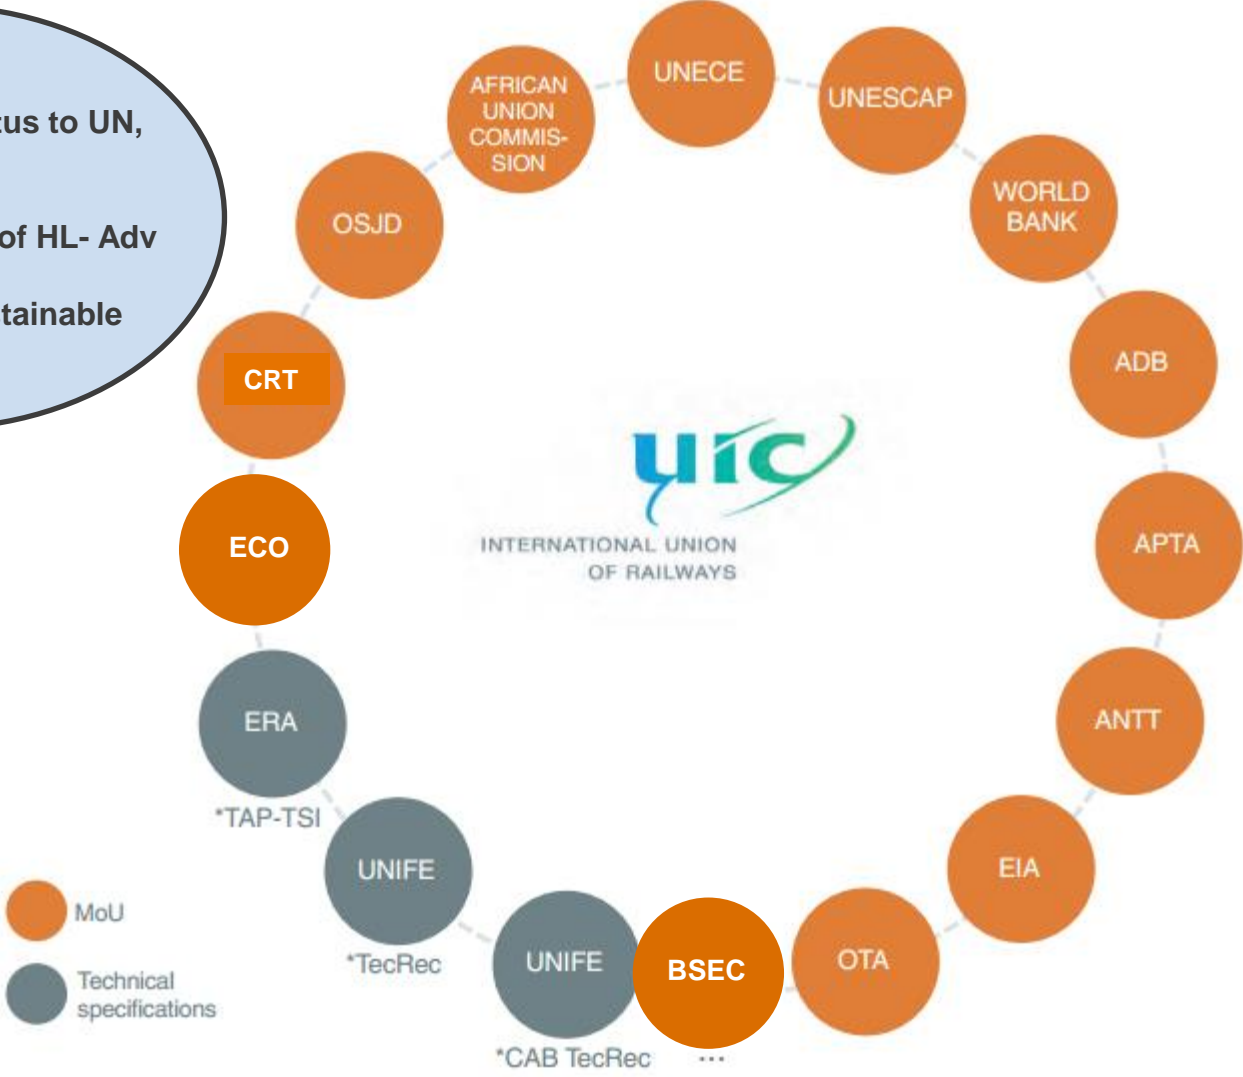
tus to UN,

of HL- Adv

tainable

UNECE
UNESCAP
WORLD BANK
ADB
APTA
ANTT
EIA
OTA
BSEC
UNIFE
*CAB TecRec
...
UNIFE
*TecRec
ERA
*TAP-TSI
ECO
CRT
OSJD
AFRICAN UNION COMMIS-SION

uic
INTERNATIONAL UNION OF RAILWAYS

MoU
Technical specifications